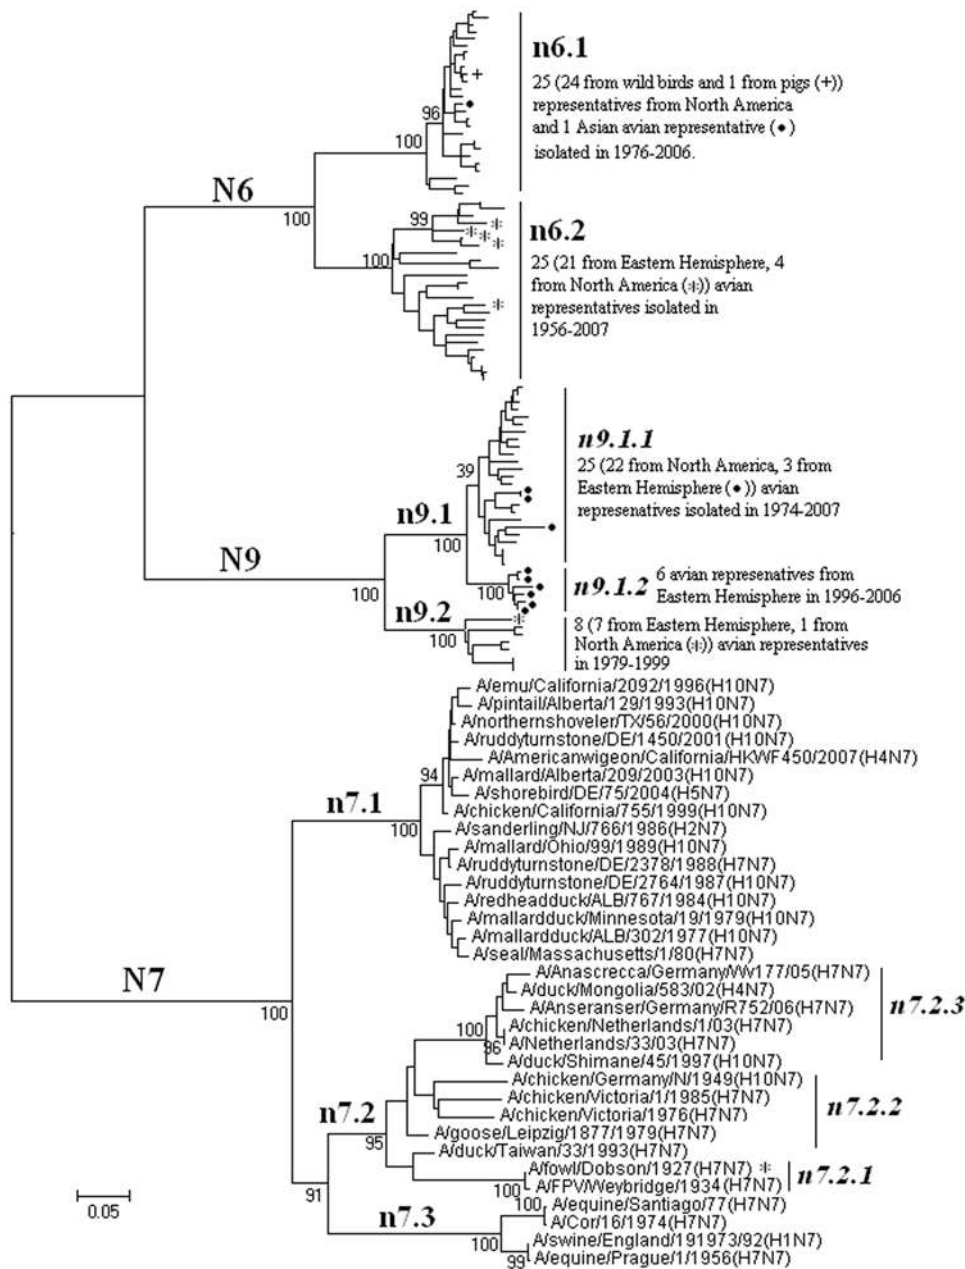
n6.1

25 (24 from wild birds and 1 from pigs (+)) representatives from North America and 1 Asian avian representative (•) isolated in 1976-2006.

96

100

N6

100

99

100

n6.2

25 (21 from Eastern Hemisphere, 4 from North America (*)) avian representatives isolated in 1956-2007

n9.1.1

25 (22 from North America, 3 from Eastern Hemisphere (•)) avian represenatives isolated in 1974-2007

39

n9.1

100

N9

100

n9.1.2 6 avian represenatives from Eastern Hemisphere in 1996-2006

100

n9.2

100

8 (7 from Eastern Hemisphere, 1 from North America (*)) avian representatives in 1979-1999

A/emu/California/2092/1996(H10N7)
A/pintail/Alberta/129/1993(H10N7)
A/northernshoveler/TX/56/2000(H10N7)
A/ruddyturnstone/DE/1450/2001(H10N7)
A/Americanwigeon/California/HKWF450/2007(H4N7)
94
A/mallard/Alberta/209/2003(H10N7)
A/shorebird/DE/75/2004(H5N7)
n7.1
A/chicken/California/755/1999(H10N7)
100
A/sanderling/NJ/766/1986(H2N7)
A/mallard/Ohio/99/1989(H10N7)
A/ruddyturnstone/DE/2378/1988(H7N7)
A/ruddyturnstone/DE/2764/1987(H10N7)
A/redheadduck/ALB/767/1984(H10N7)
A/mallardduck/Minnesota/19/1979(H10N7)
A/mallardduck/ALB/302/1977(H10N7)
A/seal/Massachusetts/1/80(H7N7)
N7
A/Anascrecca/Germany/Wv177/05(H7N7)
A/duck/Mongolia/583/02(H4N7)
A/Anseranser/Germany/R752/06(H7N7)
n7.2.3
100
100
A/chicken/Netherlands/1/03(H7N7)
A/Netherlands/33/03(H7N7)
96
A/duck/Shimane/45/1997(H10N7)
A/chicken/Germany/N/1949(H10N7)
A/chicken/Victoria/1/1985(H7N7)
n7.2.2
A/chicken/Victoria/1976(H7N7)
n7.2
A/goose/Leipzig/1877/1979(H7N7)
95
A/duck/Taiwan/33/1993(H7N7)
A/fowl/Dobson/1927(H7N7) *
n7.2.1
A/FPV/Weybridge/1934(H7N7)
91
n7.3
100
A/equine/Santiago/77(H7N7)
A/Cor/16/1974(H7N7)
A/swine/England/191973/92(H1N7)
100
99
A/equine/Prague/1/1956(H7N7)
0.05